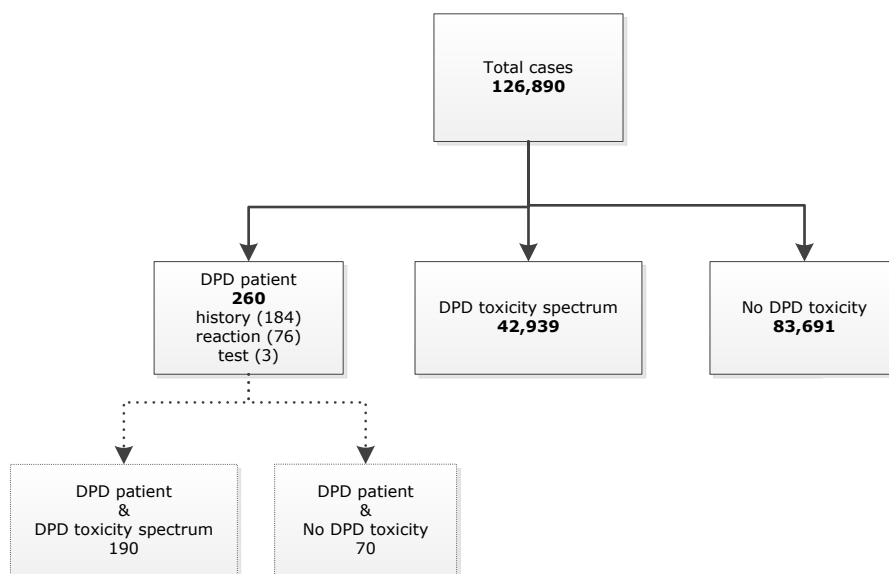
Total cases
**126,890**

DPD patient
**260**
history (184)
reaction (76)
test (3)

DPD toxicity spectrum
**42,939**

No DPD toxicity
**83,691**

DPD patient
&
DPD toxicity spectrum
190

DPD patient
&
No DPD toxicity
70